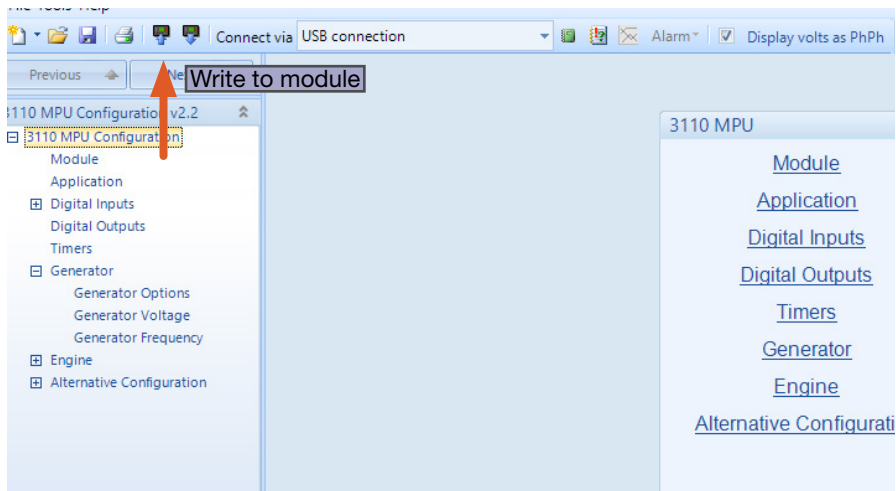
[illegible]

Connect via USB connection

Alarm

Display volts as PhPh

Previous

Ne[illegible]

Write to module

3110 MPU Configuration v2.2

3110 MPU Configuration

Module

Application

Digital Inputs

Digital Outputs

Timers

Generator

Generator Options

Generator Voltage

Generator Frequency

Engine

Alternative Configuration

3110 MPU

Module

Application

Digital Inputs

Digital Outputs

Timers

Generator

Engine

Alternative Configurati